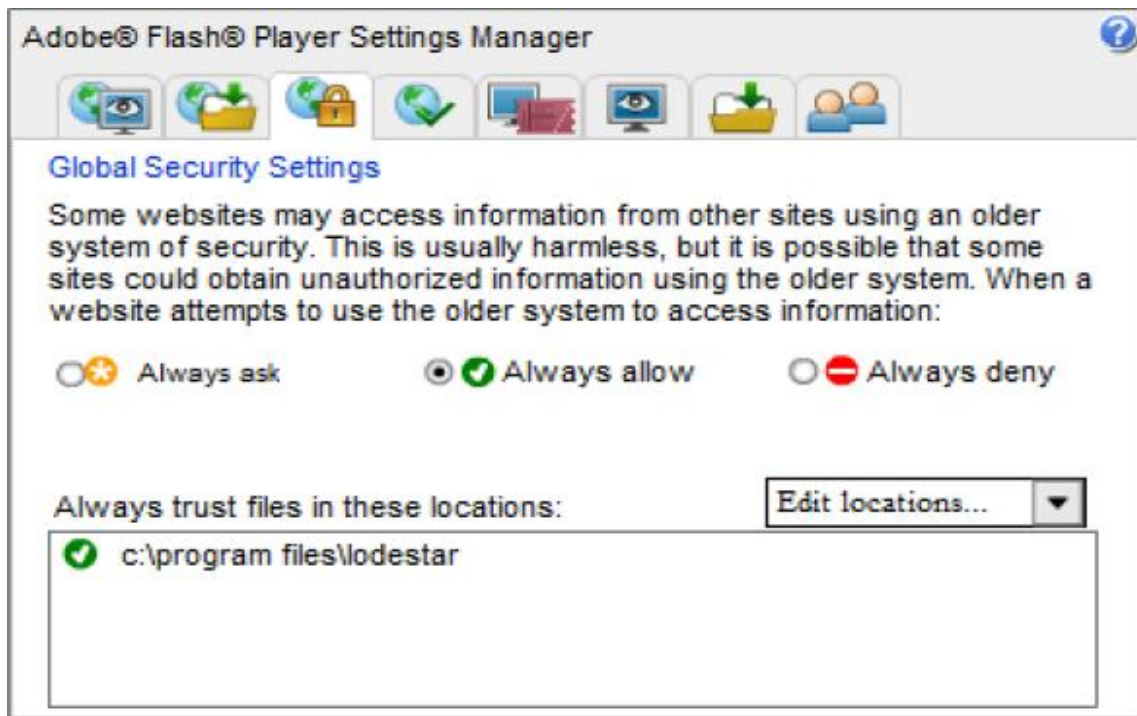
Adobe® Flash® Player Settings Manager

Global Security Settings

Some websites may access information from other sites using an older system of security. This is usually harmless, but it is possible that some sites could obtain unauthorized information using the older system. When a website attempts to use the older system to access information:

Always ask

Always allow

Always deny

Always trust files in these locations:

Edit locations...

c:\program files\lodestar